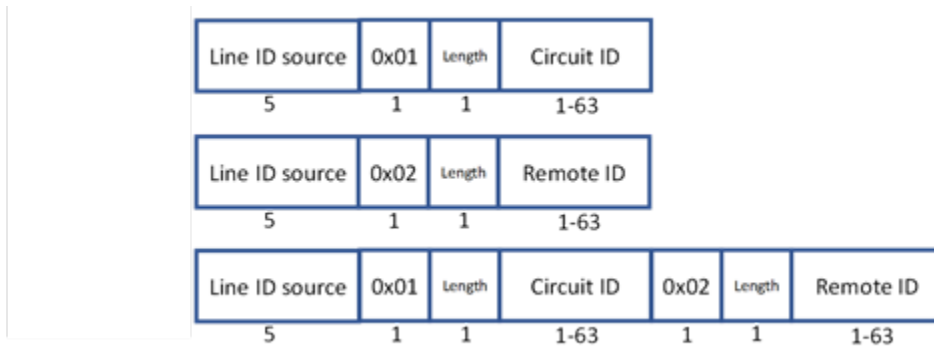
| Line ID source | 0x01 | Length | Circuit ID |
|---|---|---|---|
| 5 | 1 | 1 | 1-63 |

| Line ID source | 0x02 | Length | Remote ID |
|---|---|---|---|
| 5 | 1 | 1 | 1-63 |

| Line ID source | 0x01 | Length | Circuit ID | 0x02 | Length | Remote ID |
|---|---|---|---|---|---|---|
| 5 | 1 | 1 | 1-63 | 1 | 1 | 1-63 |